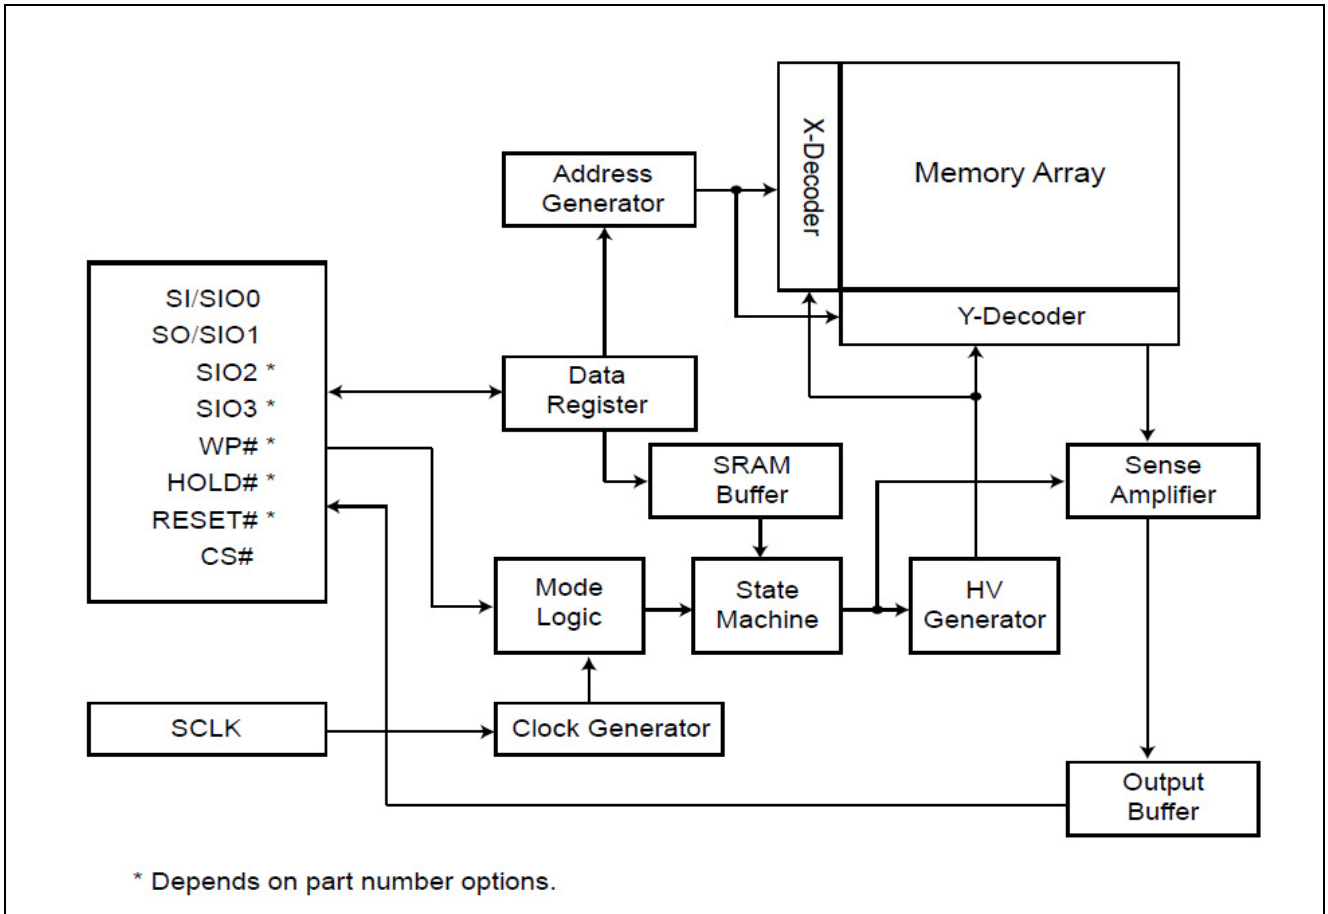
X-Decoder

Memory Array

Address Generator

Y-Decoder

SI/SIO0
SO/SIO1
SIO2 *
SIO3 *
WP# *
HOLD# *
RESET# *
CS#

Data Register

SRAM Buffer

Sense Amplifier

Mode Logic

State Machine

HV Generator

SCLK

Clock Generator

Output Buffer

* Depends on part number options.